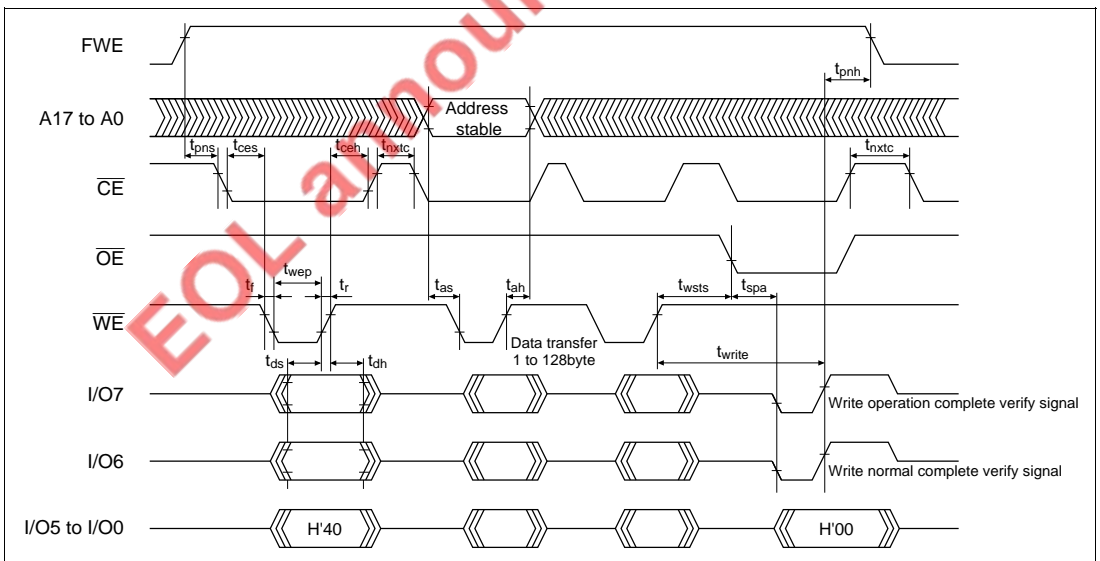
EOL announced

FWE

$t_{pnh}$

A17 to A0

Address stable

$t_{pns}$ $t_{ces}$ $t_{ceh}$ $t_{nxtc}$ $t_{nxtc}$

$\overline{CE}$

$\overline{OE}$

$t_{wep}$ $t_f$ $t_r$ $t_{as}$ $t_{ah}$ $t_{wsts}$ $t_{spa}$

$\overline{WE}$

Data transfer 1 to 128byte

$t_{ds}$ $t_{dh}$ $t_{write}$

I/O7

Write operation complete verify signal

I/O6

Write normal complete verify signal

I/O5 to I/O0

H'40

H'00